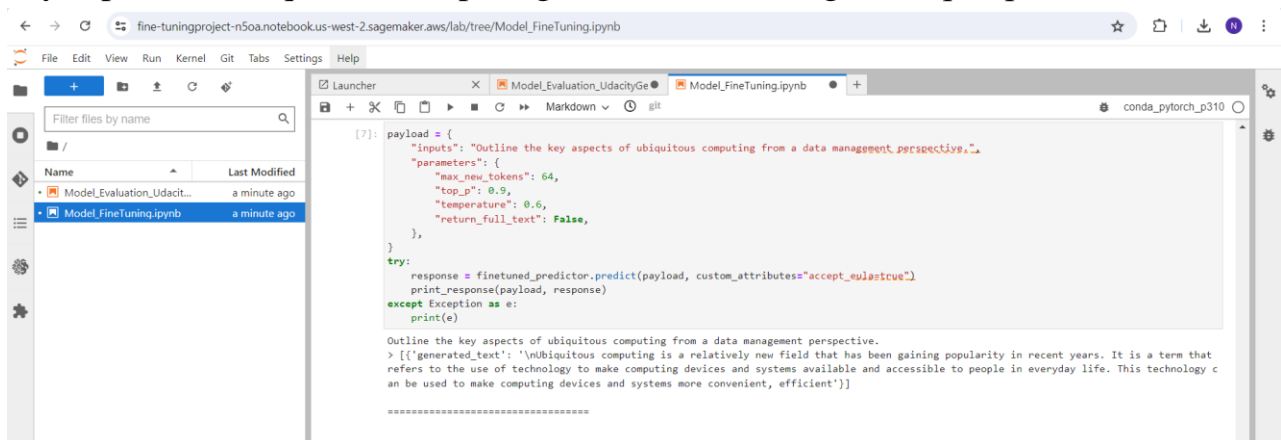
fine-tuningproject-n5oa.notebook.us-west-2.sagemaker.aws/lab/tree/Model_FineTuning.ipynb

N

File Edit View Run Kernel Git Tabs Settings Help

+

Filter files by name

/

| Name | Last Modified |
|---|---|
| Model_Evaluation_Udacit... | a minute ago |
| Model_FineTuning.ipynb | a minute ago |

Launcher | Model_Evaluation_UdacityGe | Model_FineTuning.ipynb | +

Markdown git conda_pytorch_p310

[7]: payload = {
    "inputs": "Outline the key aspects of ubiquitous computing from a data management perspective.",
    "parameters": {
        "max_new_tokens": 64,
        "top_p": 0.9,
        "temperature": 0.6,
        "return_full_text": False,
    },
}
try:
    response = finetuned_predictor.predict(payload, custom_attributes="accept_eula=true")
    print_response(payload, response)
except Exception as e:
    print(e)

Outline the key aspects of ubiquitous computing from a data management perspective.
> [{'generated_text': '\nUbiquitous computing is a relatively new field that has been gaining popularity in recent years. It is a term that refers to the use of technology to make computing devices and systems available and accessible to people in everyday life. This technology can be used to make computing devices and systems more convenient, efficient'}]

==================================